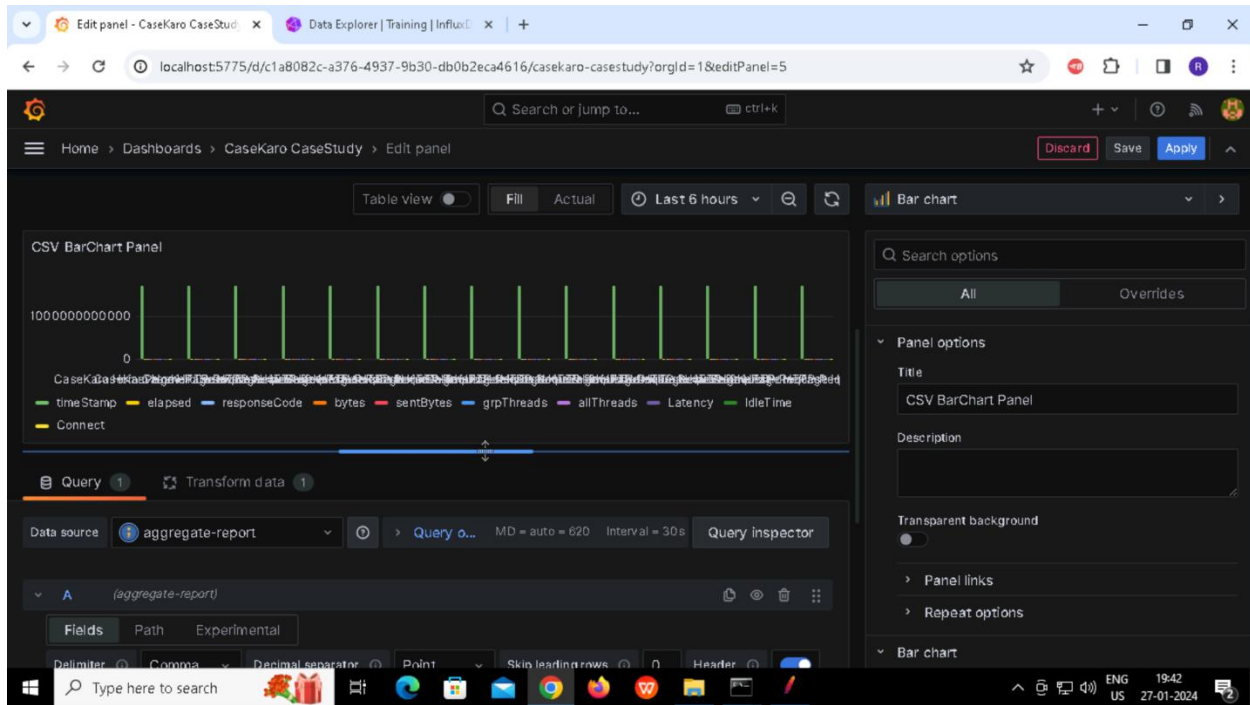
Edit panel - CaseKaro CaseStud ×
Data Explorer | Training | InfluxD ×
+
localhost:5775/d/c1a8082c-a376-4937-9b30-db0b2eca4616/casekaro-casestudy?orgId=1&editPanel=5
Search or jump to... ctrl+k
Home › Dashboards › CaseKaro CaseStudy › Edit panel
Discard Save Apply
Table view Fill Actual Last 6 hours
Bar chart
CSV BarChart Panel
1000000000000
0
CaseKa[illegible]
— timeStamp — elapsed — responseCode — bytes — sentBytes — grpThreads — allThreads — Latency — IdleTime
— Connect
Search options
All Overrides
Panel options
Title
CSV BarChart Panel
Description
Transparent background
Panel links
Repeat options
Bar chart
Query 1 Transform data 1
Data source aggregate-report
Query o... MD = auto = 620 Interval = 30s Query inspector
A (aggregate-report)
Fields Path Experimental
Delimiter Comma Decimal separator Point Skip leading rows 0 Header
Type here to search
ENG US 19:42 27-01-2024